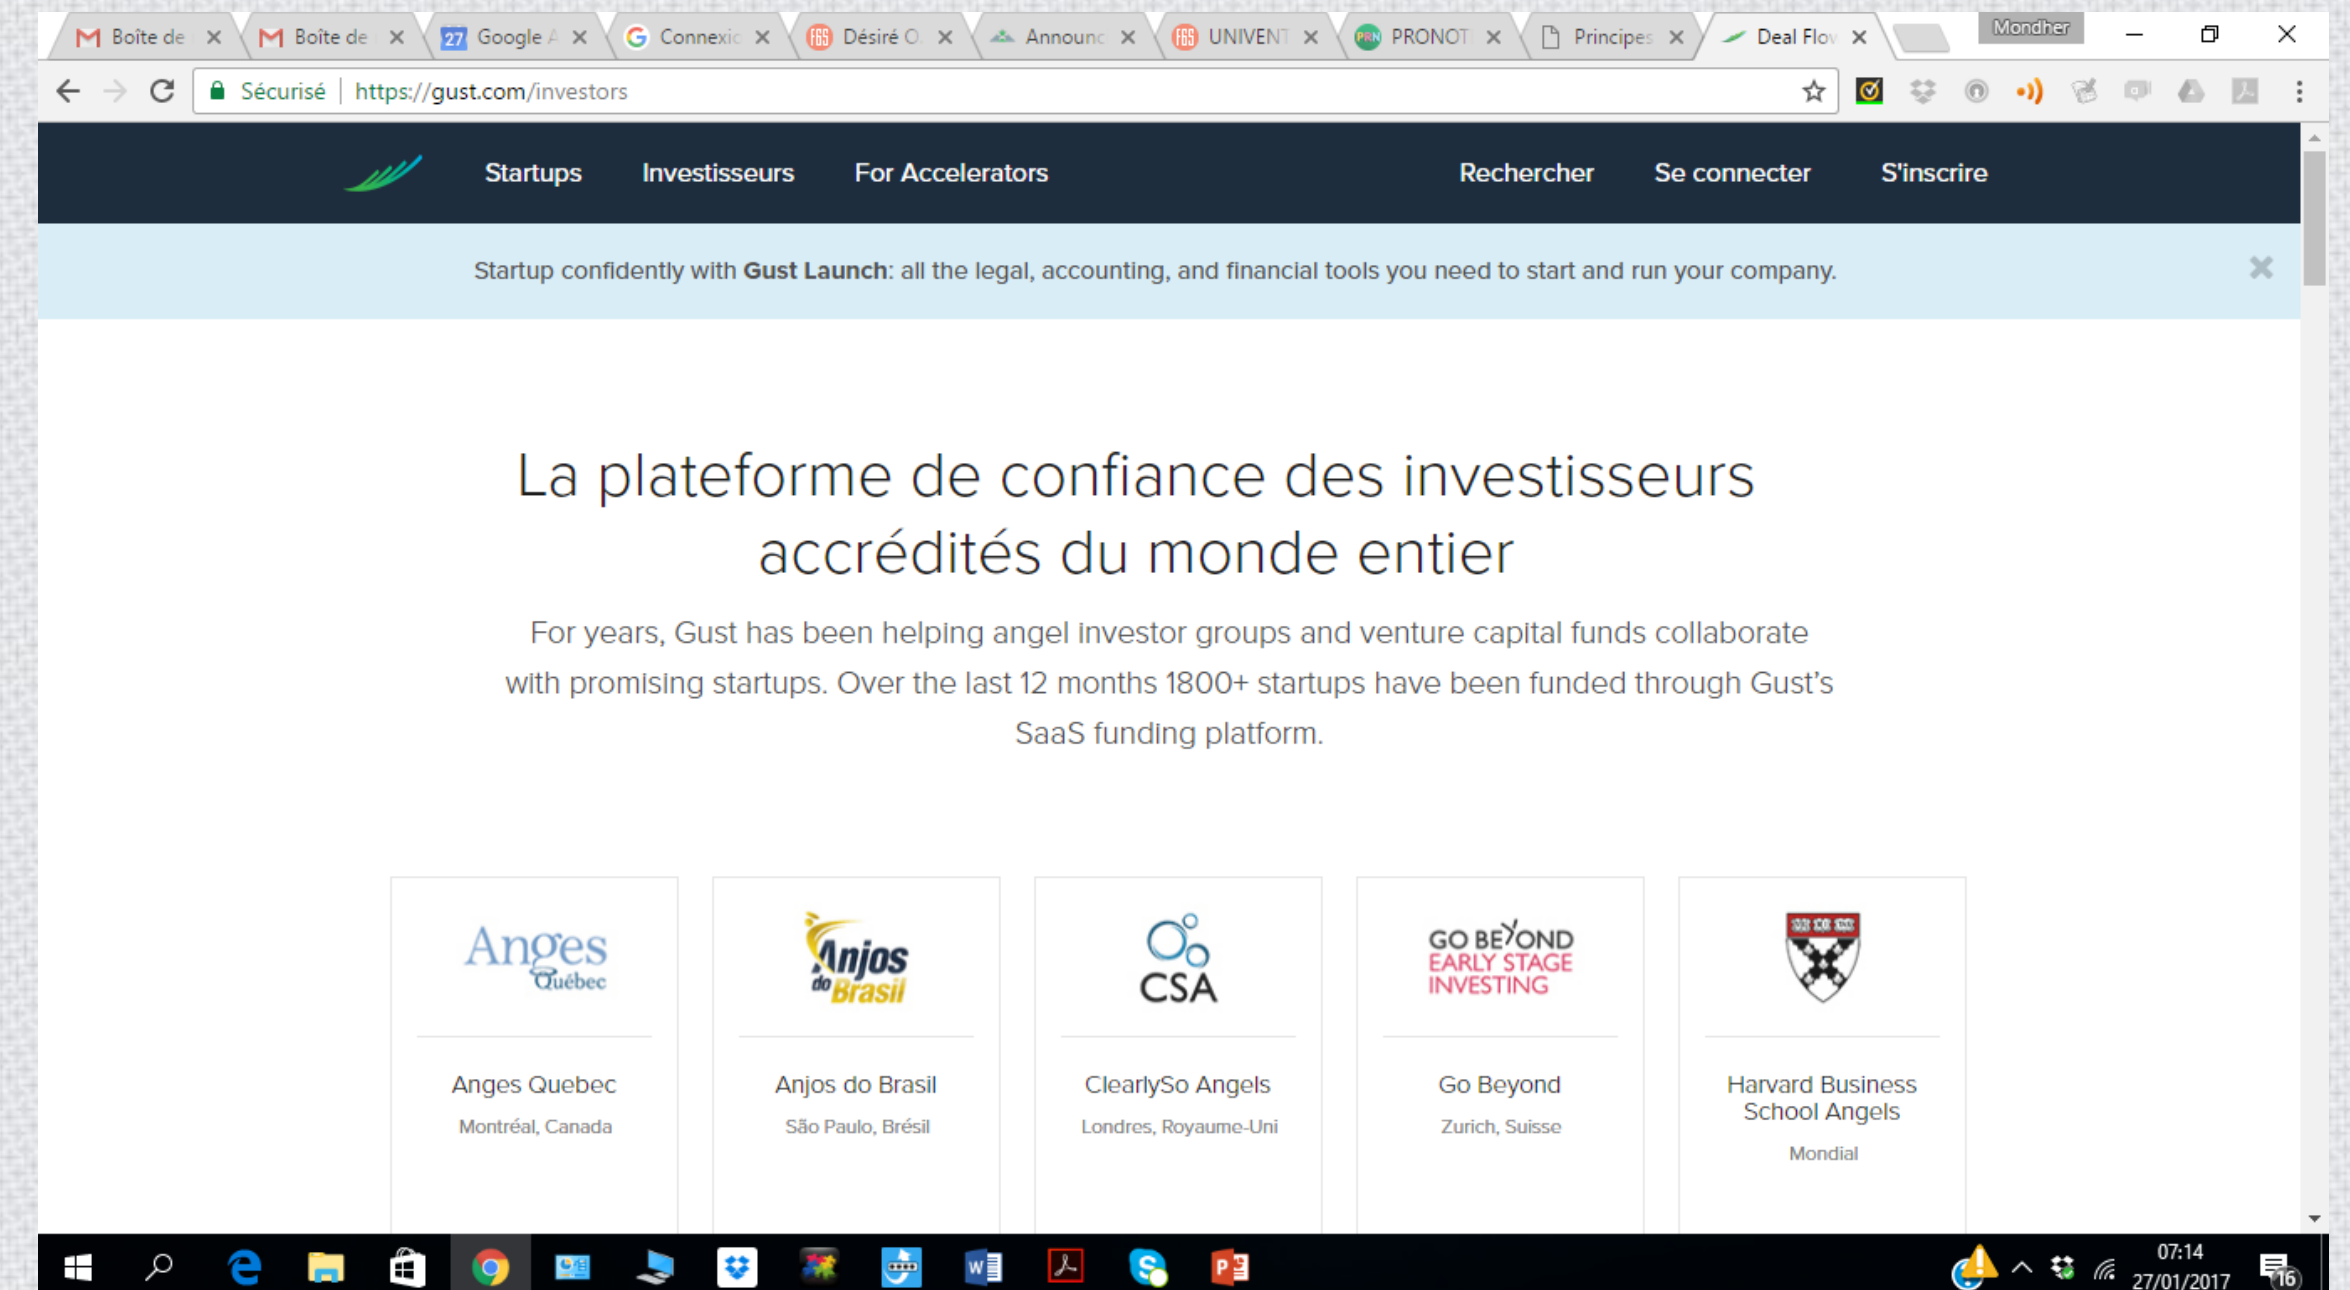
Boîte de ×
Boîte de ×
27 Google A ×
Connexio ×
Désiré O ×
Announc ×
UNIVENT ×
PRONOT ×
Principes ×
Deal Flov ×
Mondher

Sécurisé | https://gust.com/investors

Startups Investisseurs For Accelerators Rechercher Se connecter S'inscrire

Startup confidently with **Gust Launch**: all the legal, accounting, and financial tools you need to start and run your company.

La plateforme de confiance des investisseurs accrédités du monde entier

For years, Gust has been helping angel investor groups and venture capital funds collaborate with promising startups. Over the last 12 months 1800+ startups have been funded through Gust's SaaS funding platform.

Anges Québec
Anges Quebec
Montréal, Canada

Anjos do Brasil
Anjos do Brasil
São Paulo, Brésil

CSA
ClearlySo Angels
Londres, Royaume-Uni

GO BEYOND EARLY STAGE INVESTING
Go Beyond
Zurich, Suisse

Harvard Business School Angels
Mondial

07:14
27/01/2017
16